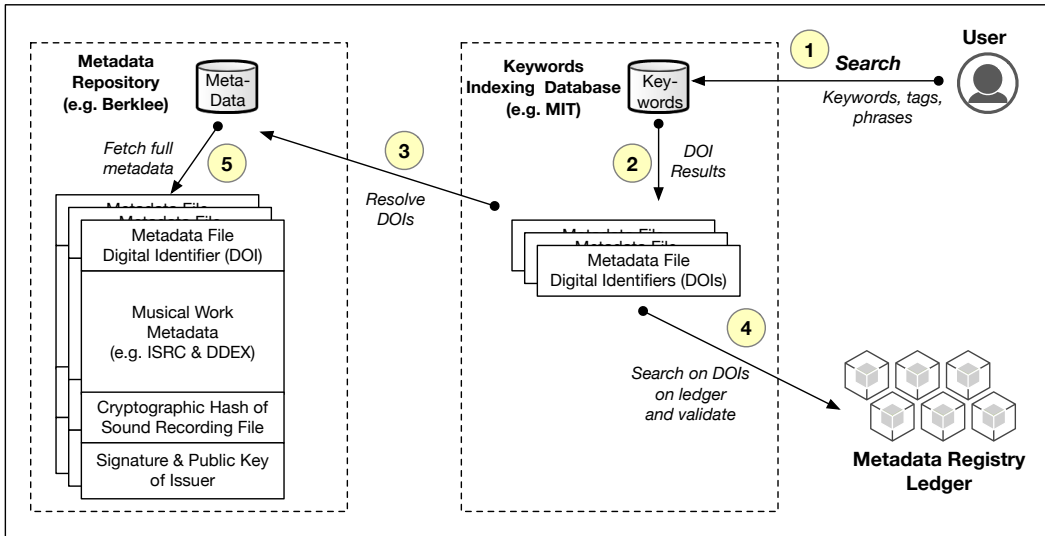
Metadata Repository (e.g. Berklee)

Meta-Data

Fetch full metadata

5

Metadata File

Metadata File

Metadata File Digital Identifier (DOI)

Musical Work Metadata (e.g. ISRC & DDEX)

Cryptographic Hash of Sound Recording File

Signature & Public Key of Issuer

3

Resolve DOIs

Keywords Indexing Database (e.g. MIT)

Key-words

2

DOI Results

Metadata File

Metadata File

Metadata File Digital Identifiers (DOIs)

1

Search

Keywords, tags, phrases

User

4

Search on DOIs on ledger and validate

Metadata Registry Ledger